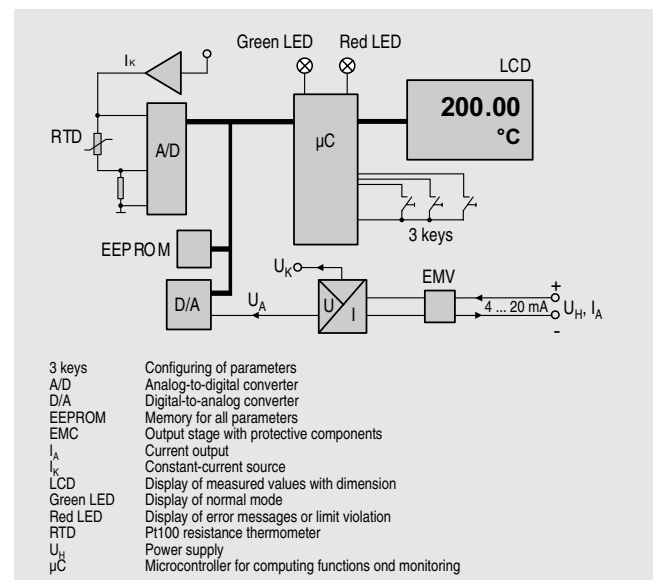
Green LED Red LED

LCD

$I_K$

200.00

°C

RTD

A/D

µC

3 keys

EEPROM

$U_K$

EMV

+

D/A

$U_A$

U

I

4 ... 20 mA

$U_H$, $I_A$

-

| | |
|---|---|
| 3 keys | Configuring of parameters |
| A/D | Analog-to-digital converter |
| D/A | Digital-to-analog converter |
| EEPROM | Memory for all parameters |
| EMC | Output stage with protective components |
| $I_A$ | Current output |
| $I_K$ | Constant-current source |
| LCD | Display of measured values with dimension |
| Green LED | Display of normal mode |
| Red LED | Display of error messages or limit violation |
| RTD | Pt100 resistance thermometer |
| $U_H$ | Power supply |
| µC | Microcontroller for computing functions ond monitoring |